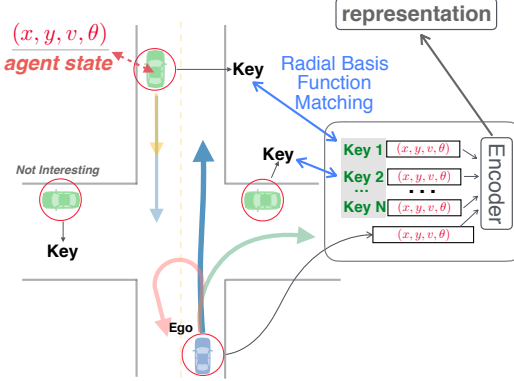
$(x, y, v, \theta)$
agent state

Key

Radial Basis Function Matching

representation

Key

Not Interesting

Key 1 $(x, y, v, \theta)$
Key 2 $(x, y, v, \theta)$
...
Key N $(x, y, v, \theta)$
$(x, y, v, \theta)$

Encoder

Key

Ego